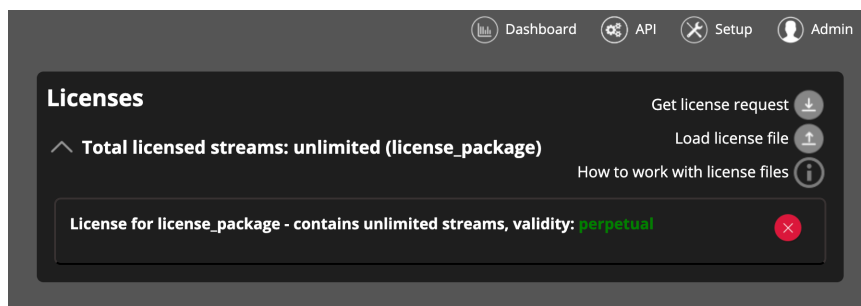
Dashboard API Setup Admin

Licenses

Get license request

Load license file

How to work with license files

Total licensed streams: unlimited (license_package)

License for license_package - contains unlimited streams, validity: perpetual